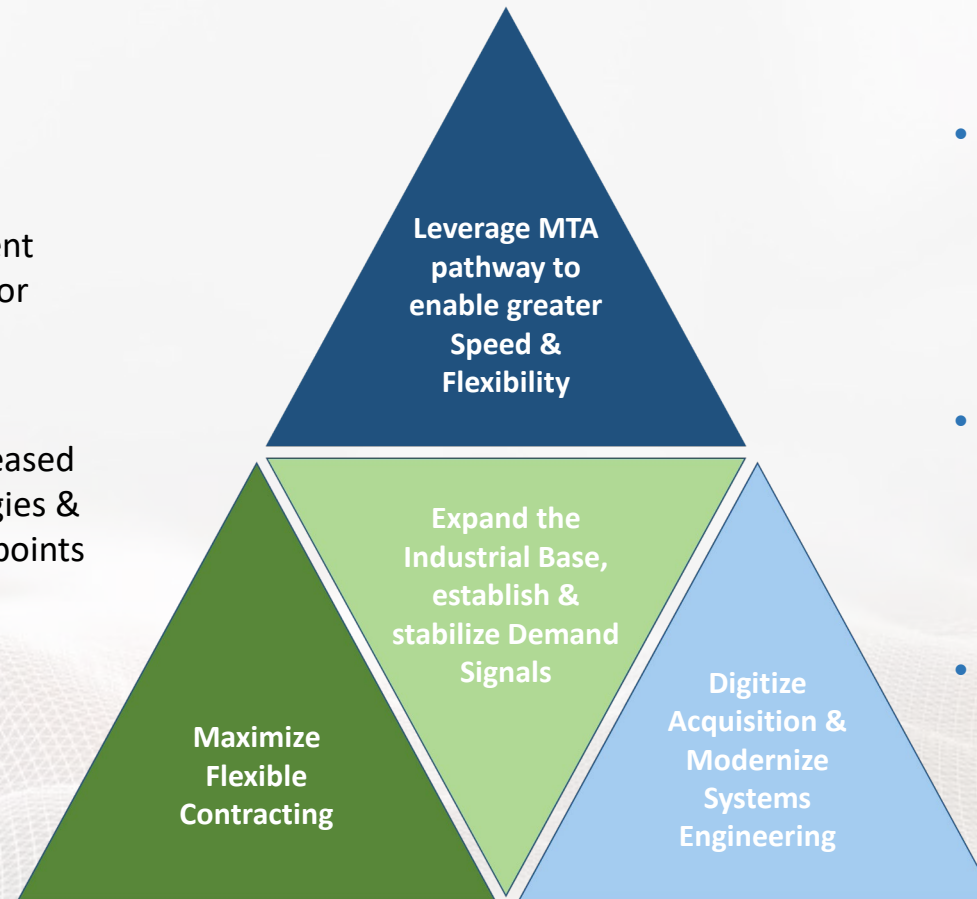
ent
or

eased
gies &
points

Leverage MTA pathway to enable greater Speed & Flexibility

Expand the Industrial Base, establish & stabilize Demand Signals

Maximize Flexible Contracting

Digitize Acquisition & Modernize Systems Engineering

•

•

•